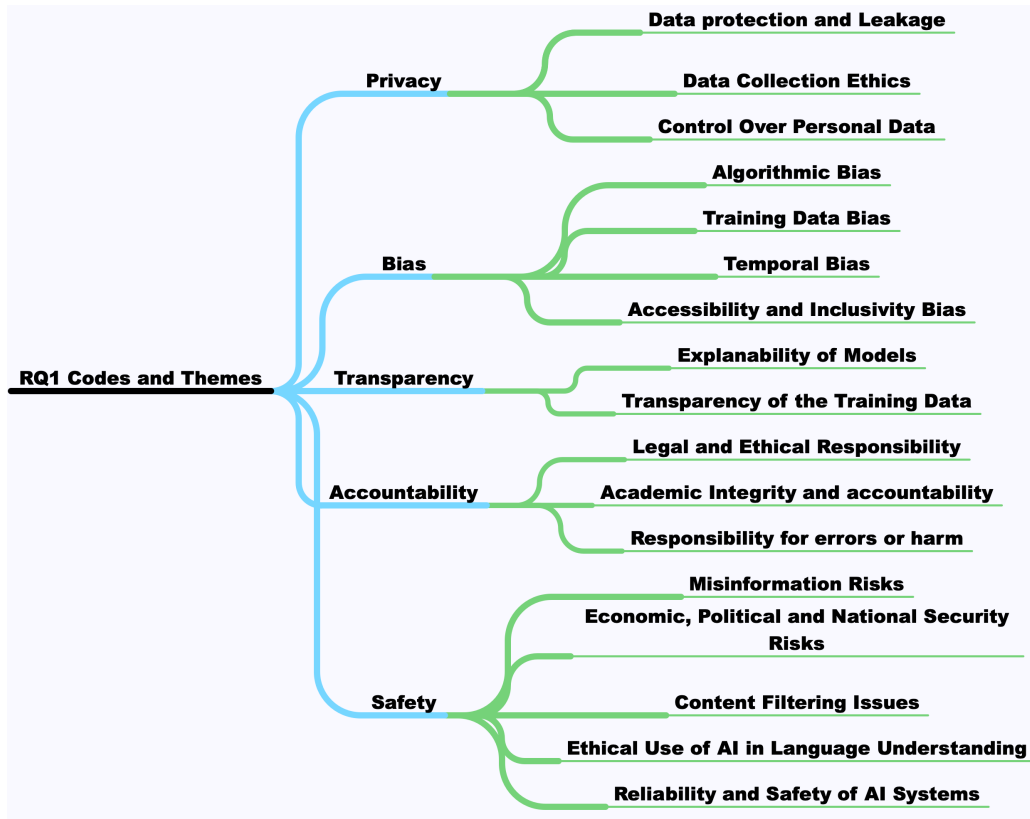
RQ1 Codes and Themes

Privacy

Data protection and Leakage

Data Collection Ethics

Control Over Personal Data

Bias

Algorithmic Bias

Training Data Bias

Temporal Bias

Accessibility and Inclusivity Bias

Transparency

Explanability of Models

Transparency of the Training Data

Accountability

Legal and Ethical Responsibility

Academic Integrity and accountability

Responsibility for errors or harm

Safety

Misinformation Risks

Economic, Political and National Security Risks

Content Filtering Issues

Ethical Use of AI in Language Understanding

Reliability and Safety of AI Systems